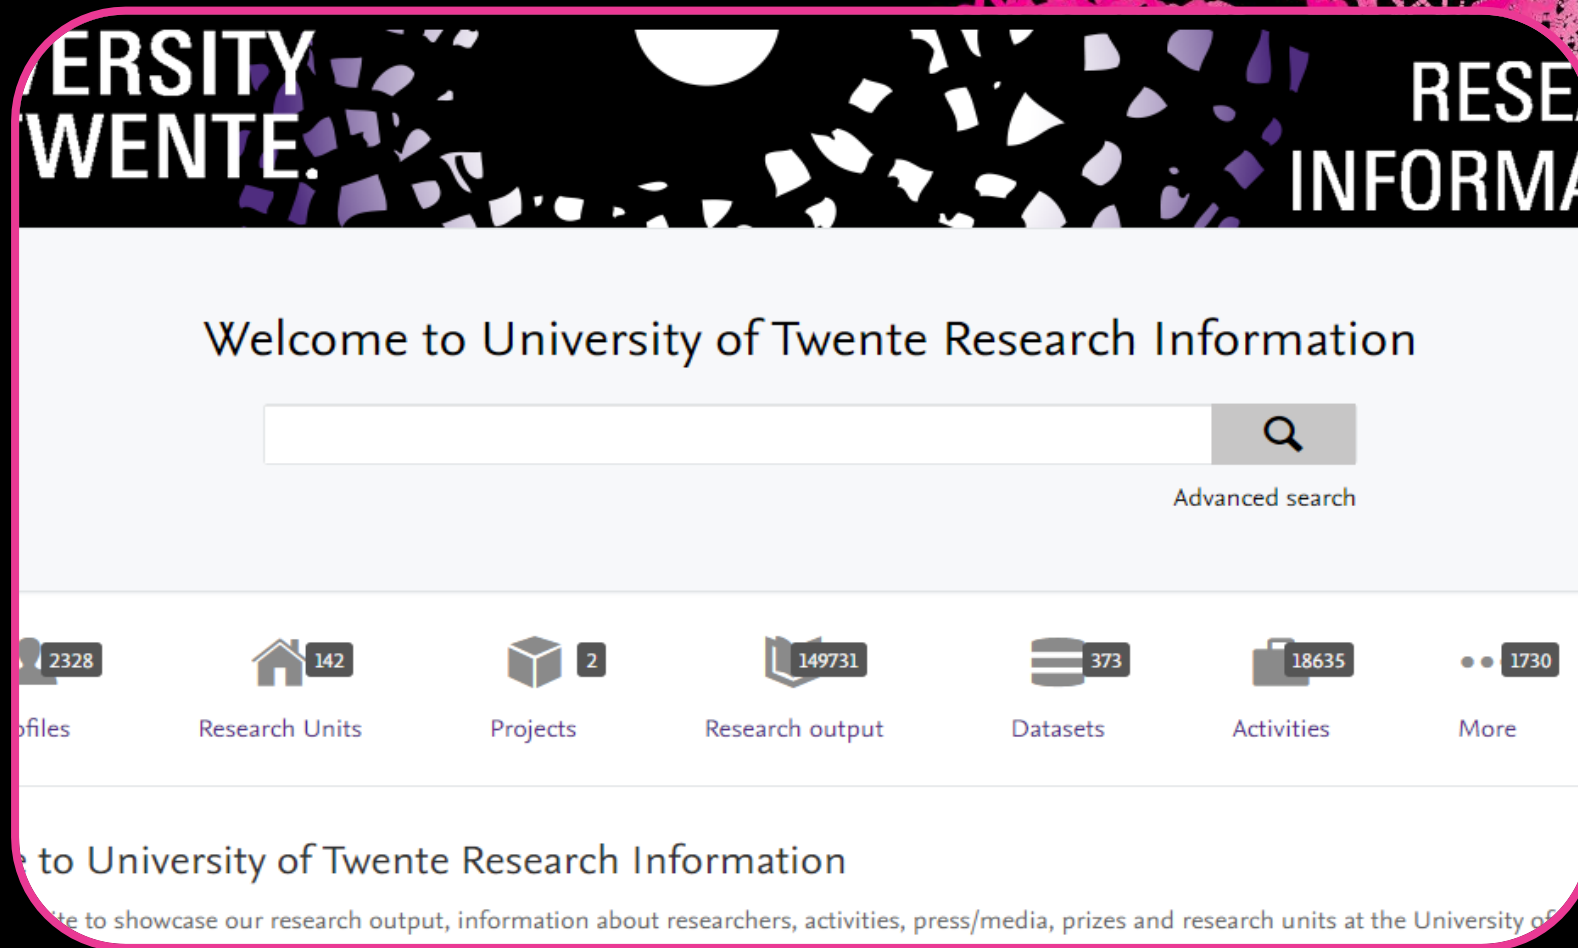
ERSITY
WENTE.

RESE
INFORM

Welcome to University of Twente Research Information

Advanced search

2328
files

142
Research Units

2
Projects

149731
Research output

373
Datasets

18635
Activities

1730
More

to University of Twente Research Information

te to showcase our research output, information about researchers, activities, press/media, prizes and research units at the University of